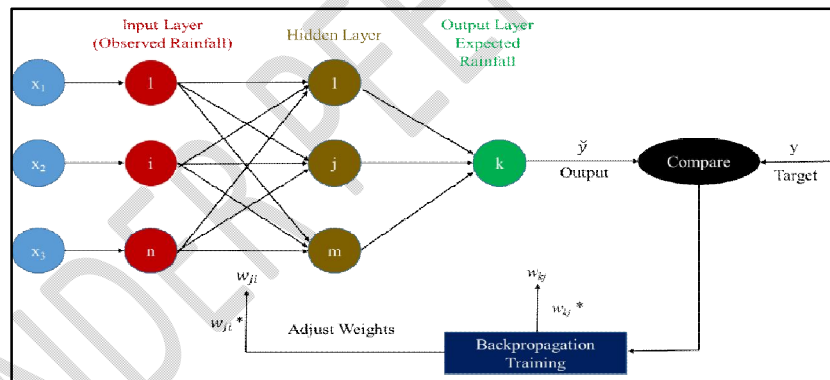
Input Layer
(Observed Rainfall)

Hidden Layer

Output Layer
Expected
Rainfall

$x_1$

$x_2$

$x_3$

l

i

n

l

j

m

k

$\check{y}$

Output

Compare

y

Target

$w_{ji}$

$w_{ji}$ *

Adjust Weights

$w_{kj}$

$w_{kj}$ *

Backpropagation
Training